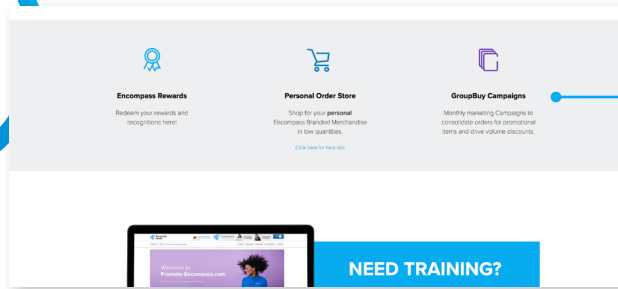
Encompass Rewards

Redeem your rewards and recognitions here!

Personal Order Store

Shop for your personal Encompass Branded Merchandise in low quantities.

Click here to help doc

GroupBuy Campaigns

Monthly marketing Campaigns to consolidate orders for promotional items and drive volume discounts.

Welcome to Promote-Encompass.com

NEED TRAINING?